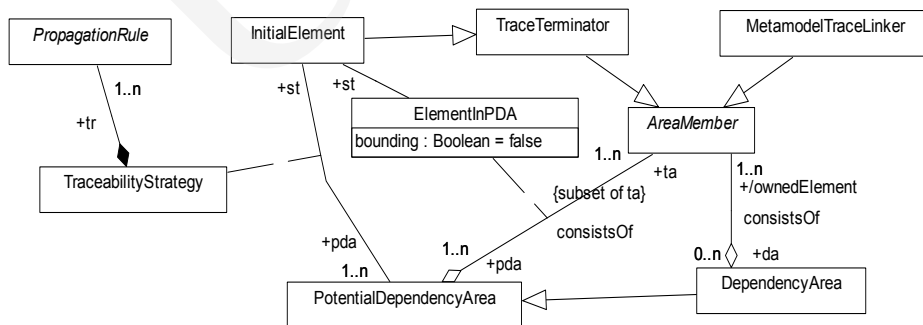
PropagationRule

InitialElement

TraceTerminator

MetamodelTraceLinker

1..n

+tr

+st

+st

ElementInPDA

bounding : Boolean = false

AreaMember

TraceabilityStrategy

1..n

+ta

{subset of ta}

1..n

+/ownedElement

consistsOf

+pda

1..n

consistsOf

1..n

+pda

0..n

+da

PotentialDependencyArea

DependencyArea